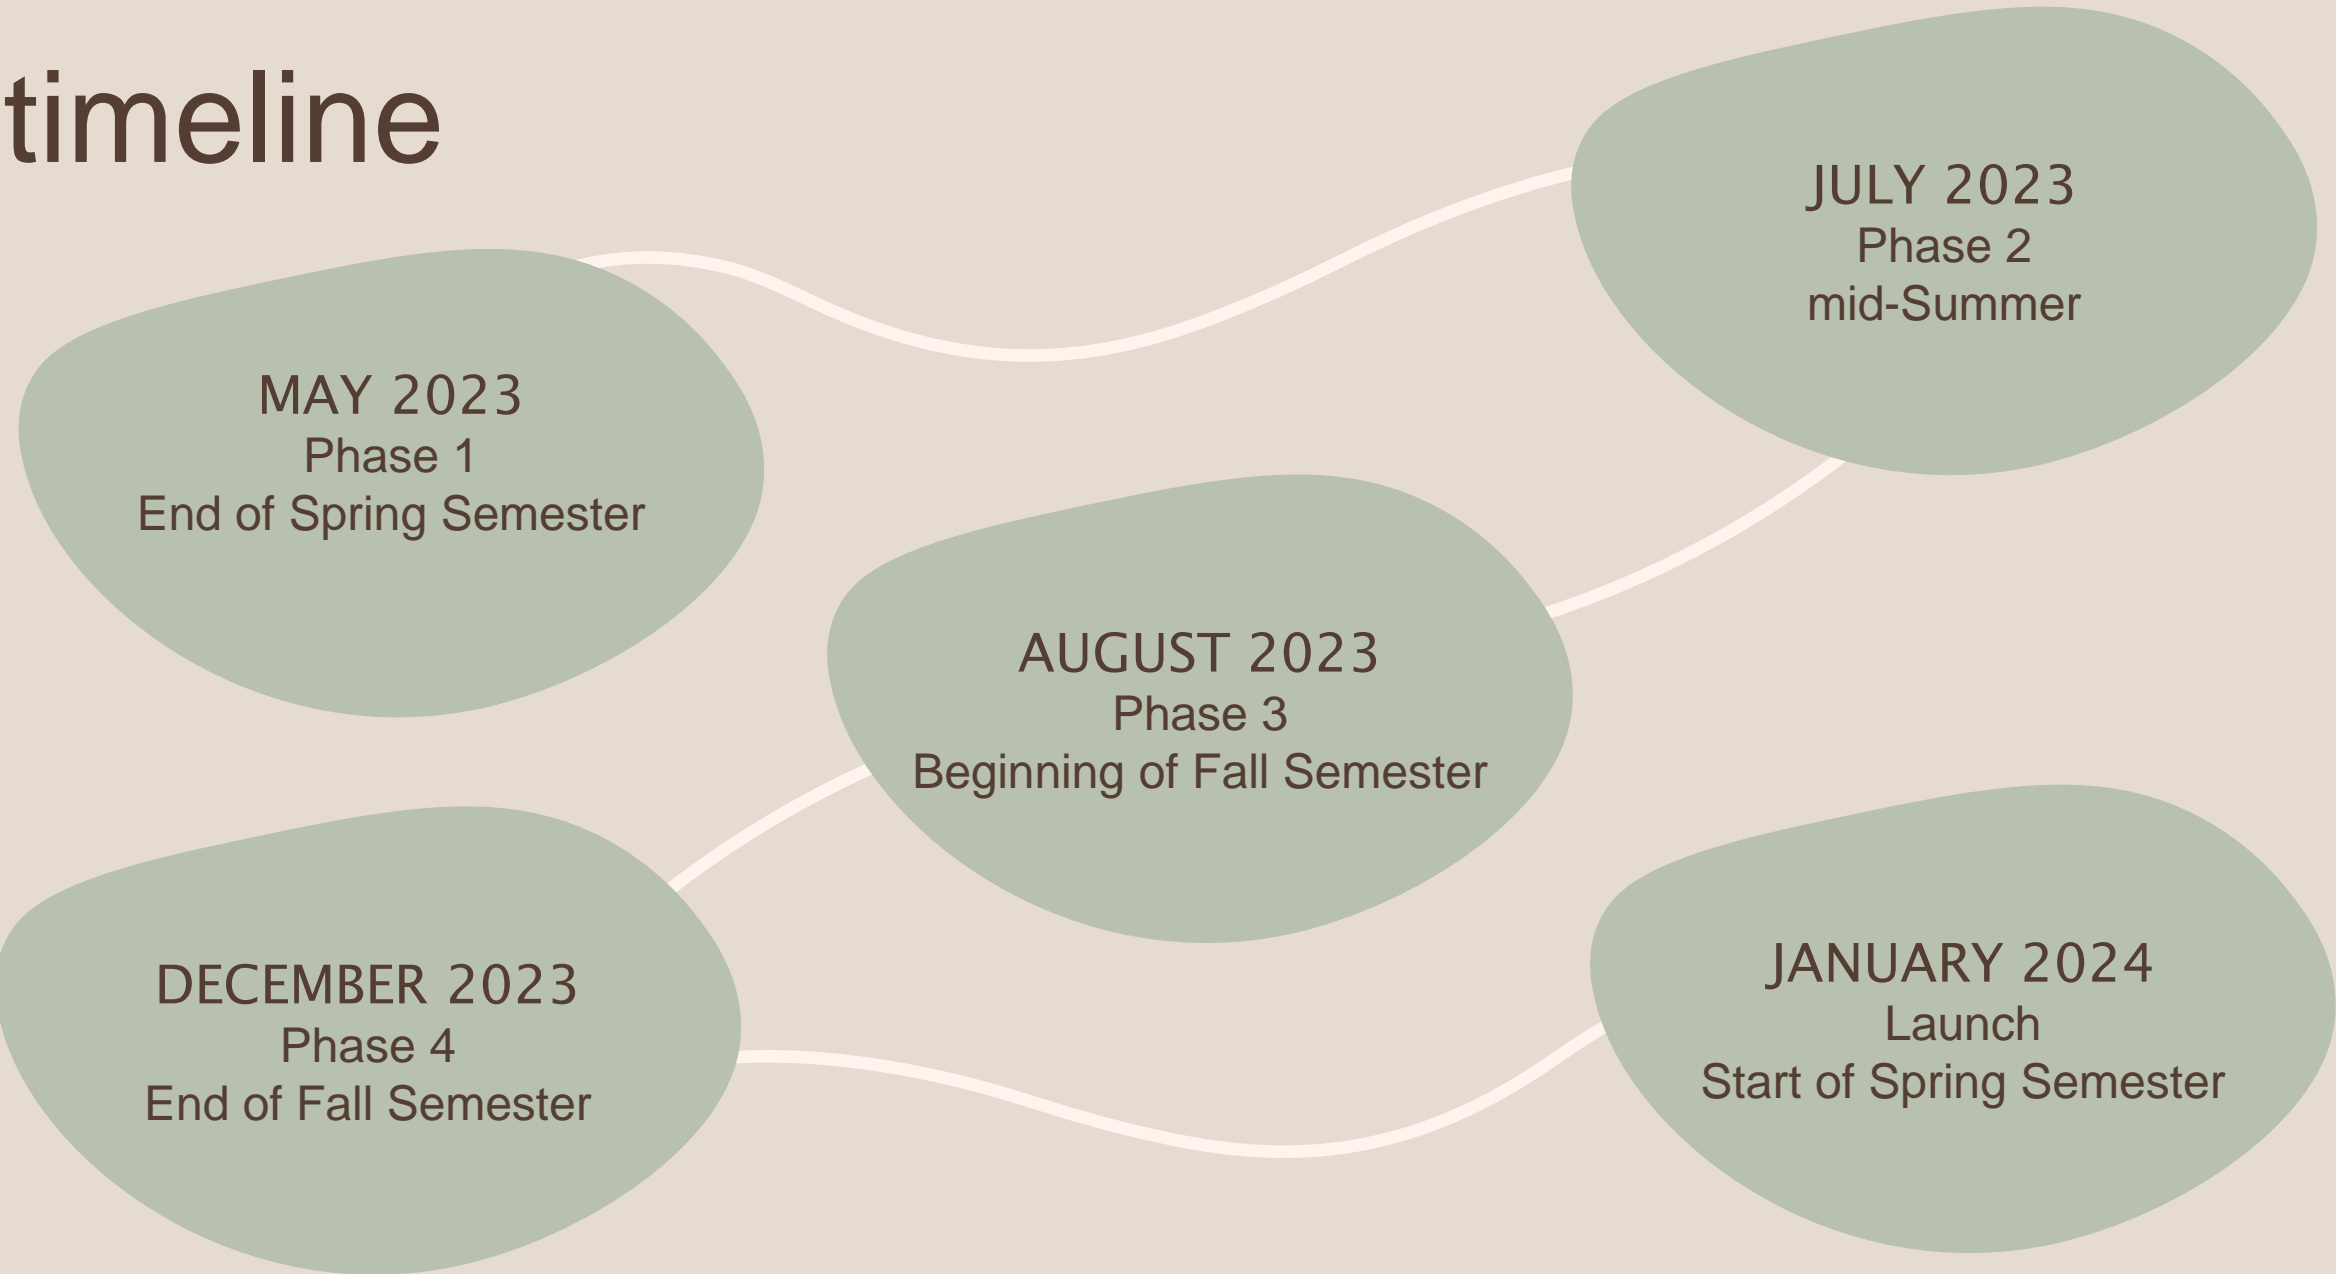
timeline

MAY 2023
Phase 1
End of Spring Semester

JULY 2023
Phase 2
mid-Summer

AUGUST 2023
Phase 3
Beginning of Fall Semester

DECEMBER 2023
Phase 4
End of Fall Semester

JANUARY 2024
Launch
Start of Spring Semester